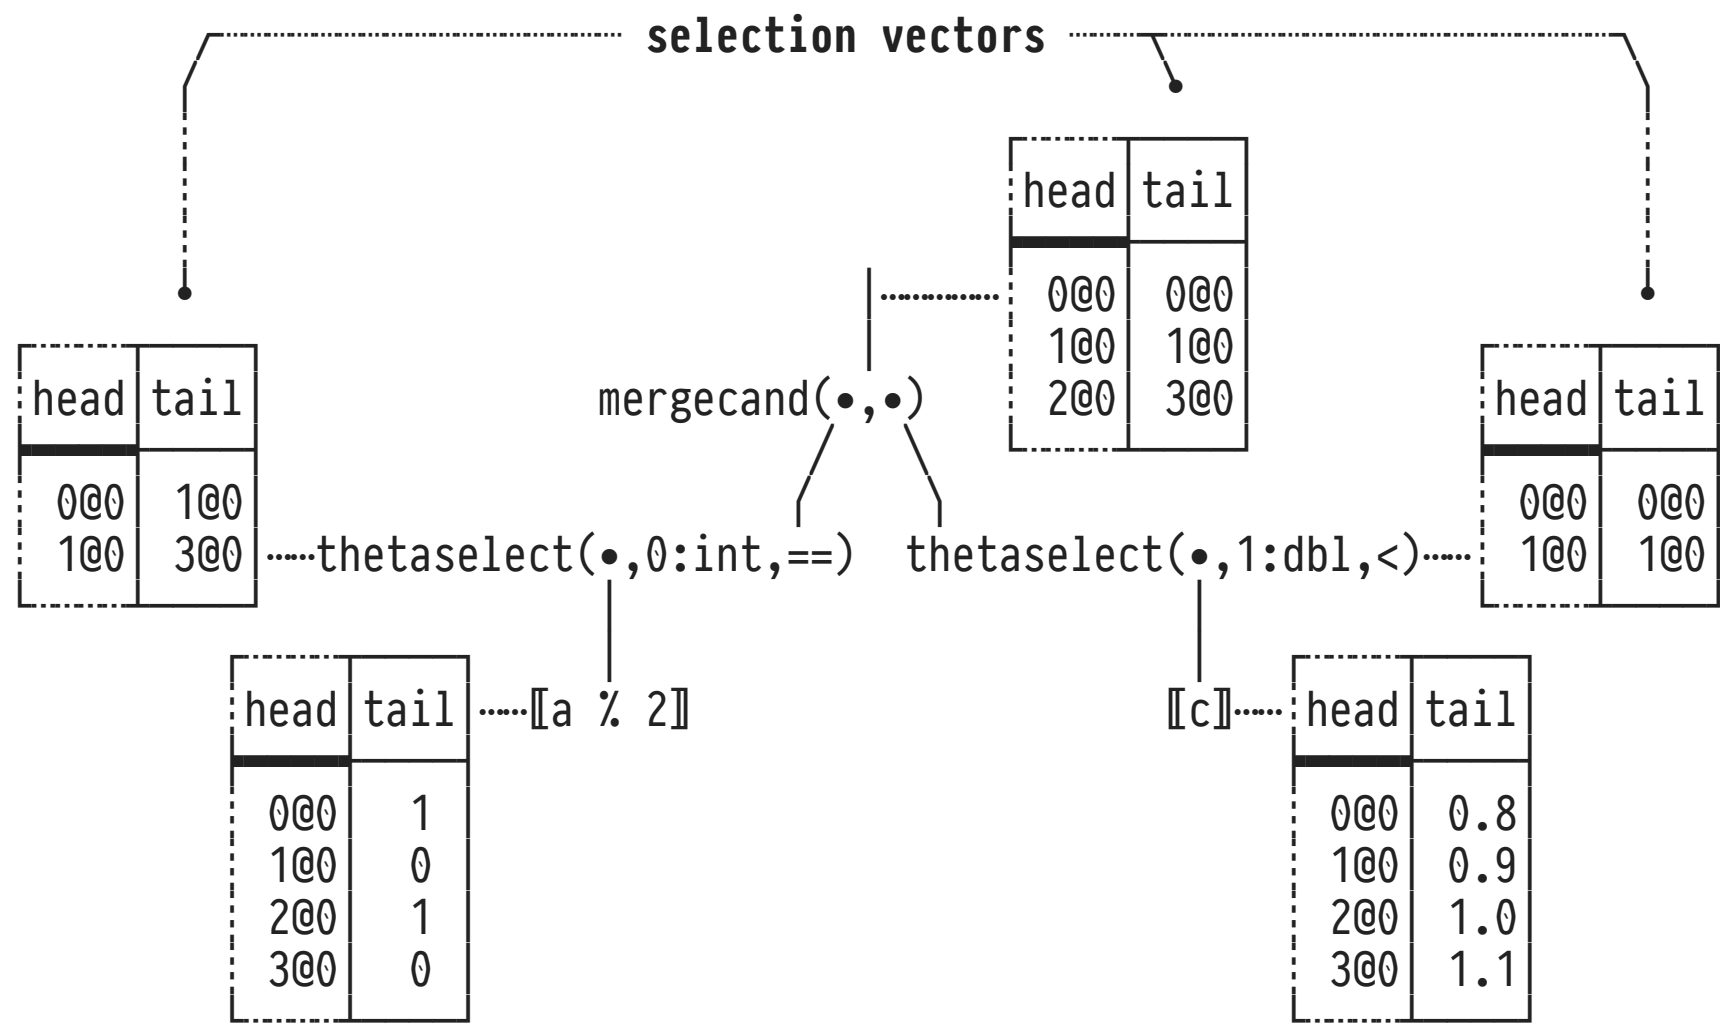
selection vectors

| head | tail |
|---|---|
| 0@0 | 0@0 |
| 1@0 | 1@0 |
| 2@0 | 3@0 |

mergecand(•,•)

| head | tail |
|---|---|
| 0@0 | 1@0 |
| 1@0 | 3@0 |

thetaselect(•,0:int,==)

thetaselect(•,1:dbl,<)

| head | tail |
|---|---|
| 0@0 | 0@0 |
| 1@0 | 1@0 |

| head | tail |
|---|---|
| 0@0 | 1 |
| 1@0 | 0 |
| 2@0 | 1 |
| 3@0 | 0 |

⟦a % 2⟧

⟦c⟧

| head | tail |
|---|---|
| 0@0 | 0.8 |
| 1@0 | 0.9 |
| 2@0 | 1.0 |
| 3@0 | 1.1 |